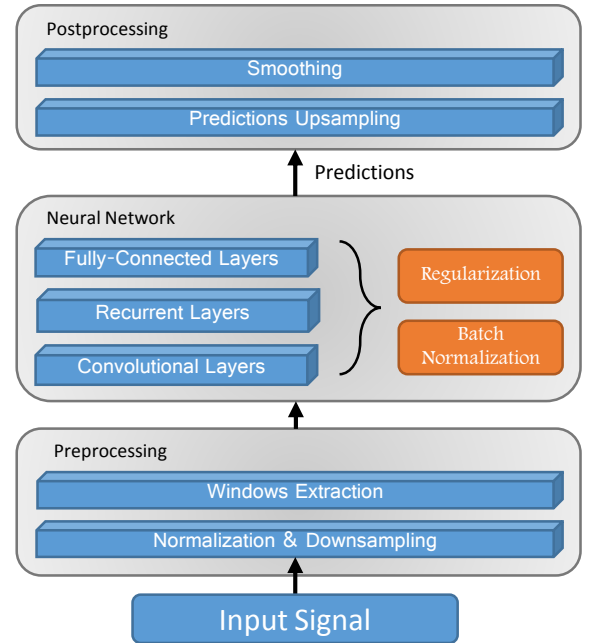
Postprocessing

Smoothing

Predictions Upsampling

Predictions

Neural Network

Fully-Connected Layers

Recurrent Layers

Convolutional Layers

Regularization

Batch Normalization

Preprocessing

Windows Extraction

Normalization & Downsampling

Input Signal